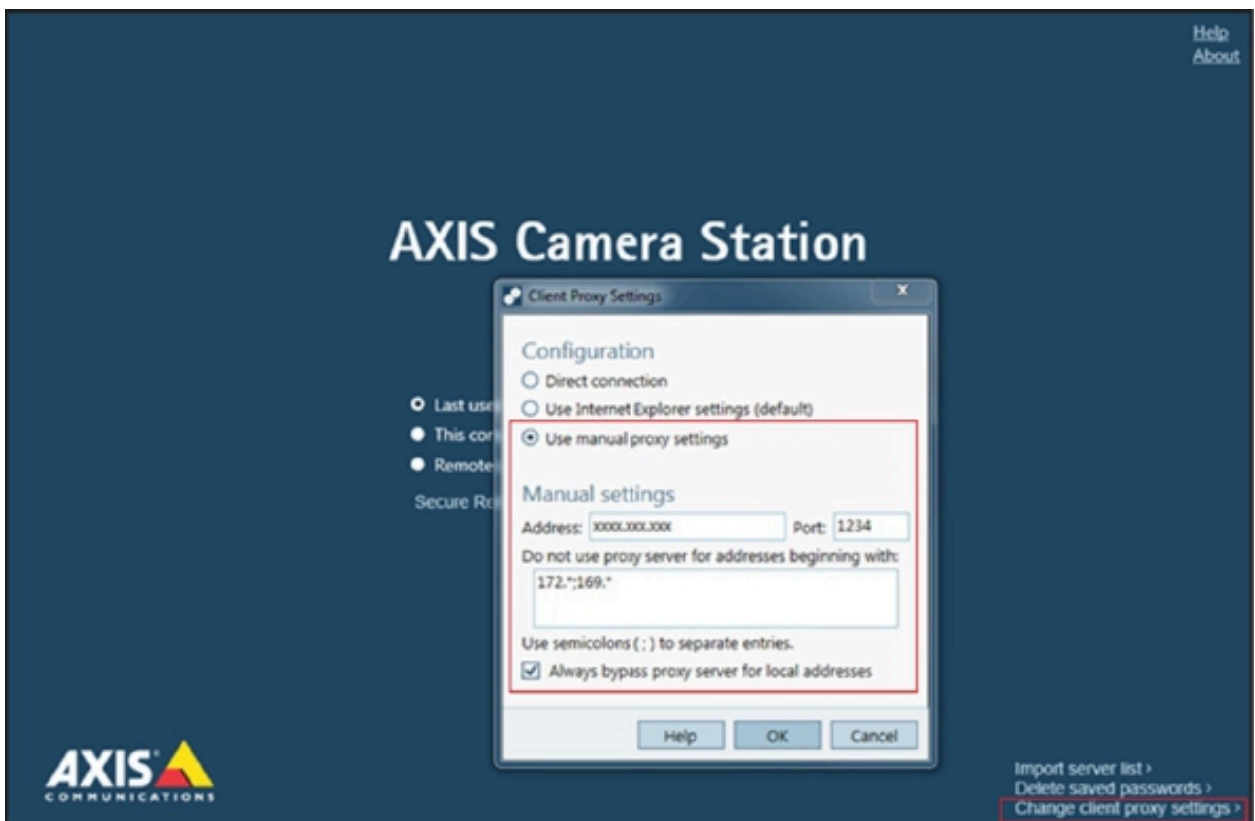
Help
About

AXIS Camera Station

Last use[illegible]
This co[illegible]
Remote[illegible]
Secure R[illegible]

Client Proxy Settings

Configuration
Direct connection
Use Internet Explorer settings (default)
Use manual proxy settings

Manual settings
Address: xxxx.xxx.xxx Port: 1234
Do not use proxy server for addresses beginning with:
172.*;169.*
Use semicolons ( ; ) to separate entries.
Always bypass proxy server for local addresses

Help OK Cancel

AXIS COMMUNICATIONS

Import server list ›
Delete saved passwords ›
Change client proxy settings ›